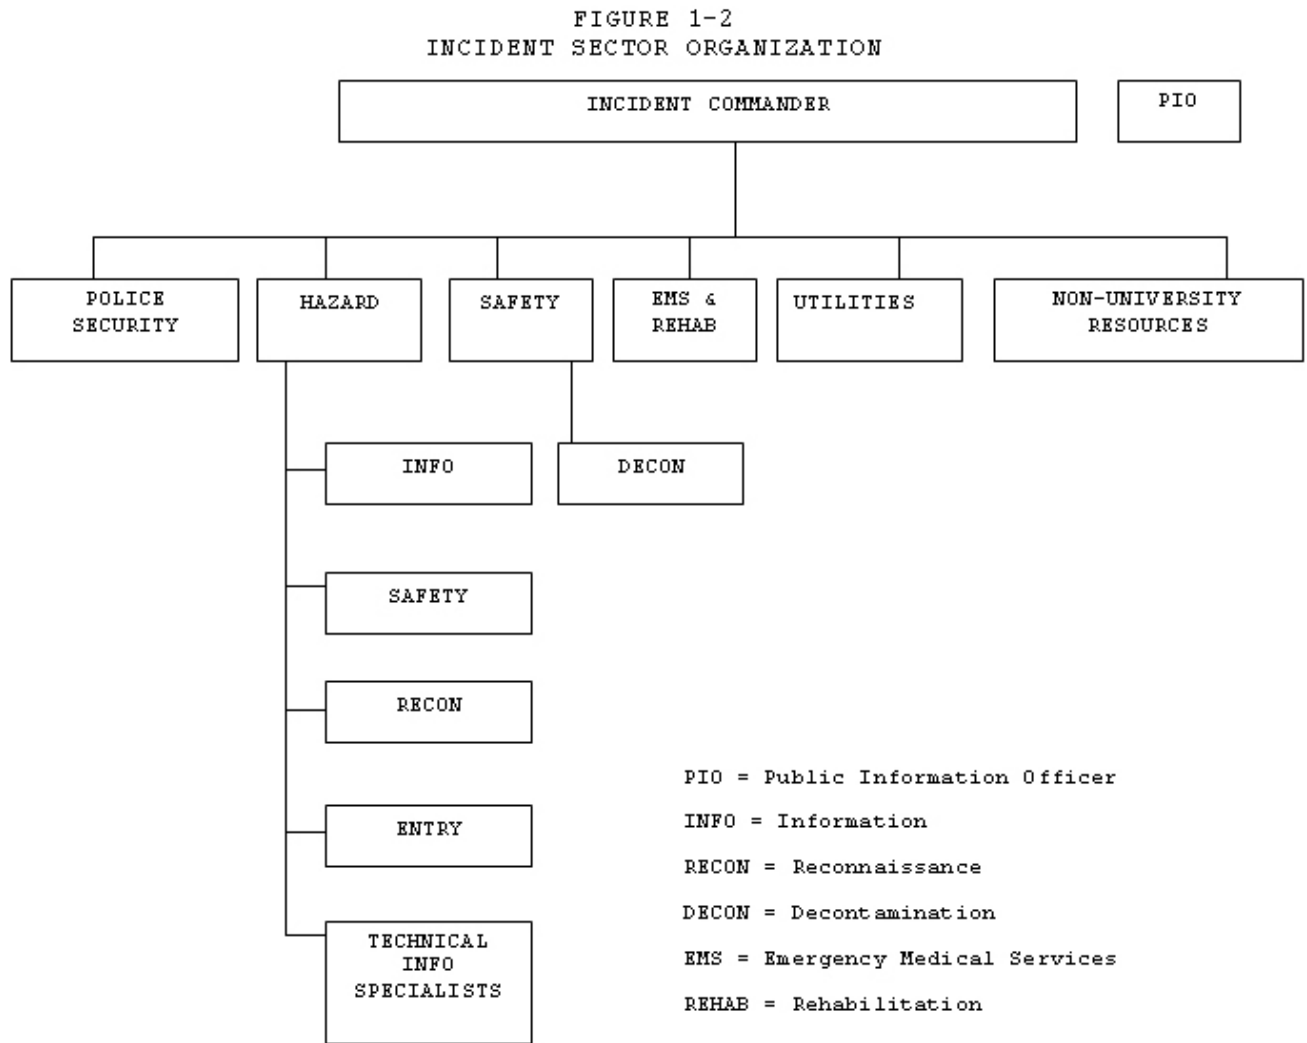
FIGURE 1-2
INCIDENT SECTOR ORGANIZATION

INCIDENT COMMANDER

PIO

POLICE SECURITY

HAZARD

SAFETY

EMS & REHAB

UTILITIES

NON-UNIVERSITY RESOURCES

INFO

DECON

SAFETY

RECON

ENTRY

TECHNICAL INFO SPECIALISTS

PIO = Public Information Officer

INFO = Information

RECON = Reconnaissance

DECON = Decontamination

EMS = Emergency Medical Services

REHAB = Rehabilitation